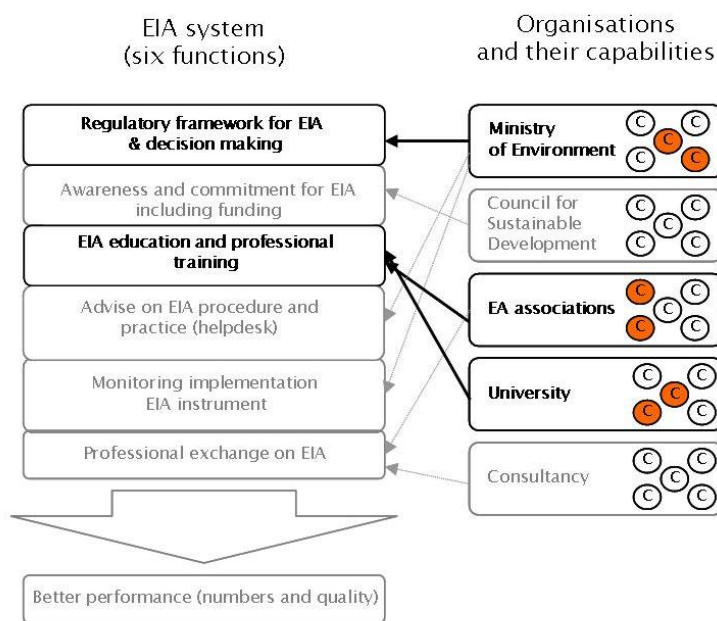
EIA system
(six functions)

Organisations
and their capabilities

Regulatory framework for EIA & decision making

Awareness and commitment for EIA including funding

EIA education and professional training

Advise on EIA procedure and practice (helpdesk)

Monitoring implementation EIA instrument

Professional exchange on EIA

Better performance (numbers and quality)

Ministry of Environment
C C C C C

Council for Sustainable Development
C C C C C

EA associations
C C C C C

University
C C C C C

Consultancy
C C C C C